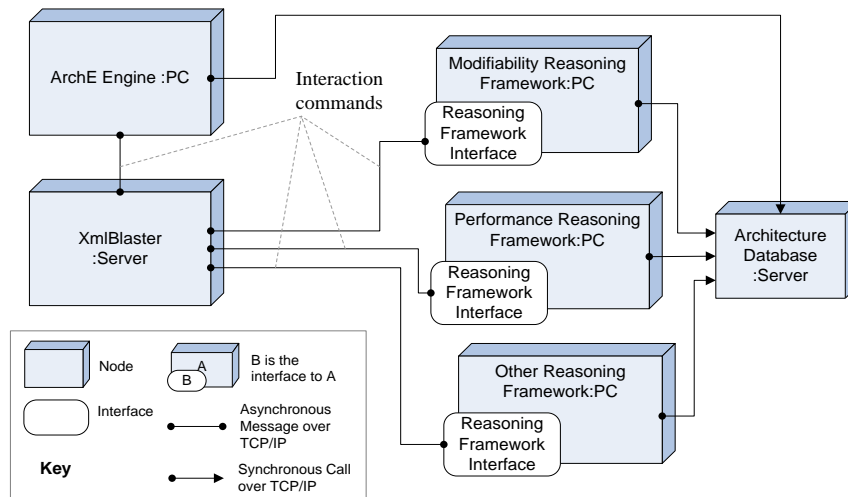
ArchE Engine :PC

Interaction commands

Modifiability Reasoning Framework:PC

Reasoning Framework Interface

XmlBlaster :Server

Performance Reasoning Framework:PC

Reasoning Framework Interface

Architecture Database :Server

Other Reasoning Framework:PC

Reasoning Framework Interface

Node

A

B

B is the interface to A

Interface

Asynchronous Message over TCP/IP

Key

Synchronous Call over TCP/IP